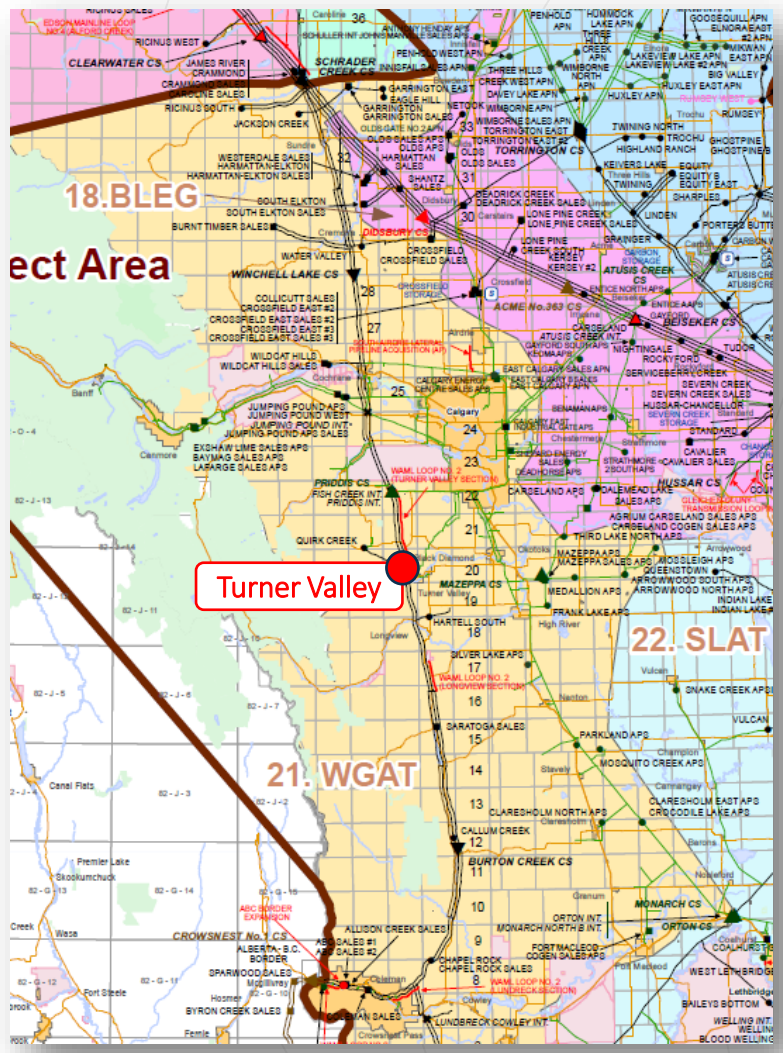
EDSON MAINLINE LOOP NO.4 (ALFORD CREEK)
RICINUS WEST
CLEARWATER CS
JAMES RIVER
CRAMMOND
RICINUS SOUTH
JACKSON CREEK
SCHRADER CREEK CS
36
SCHULLER INT JOHNS
INNISFAIL SALES APS
PENHOLD SALES APS
PENHOLD APN
HUMMOCK LAKE APN
GOOSEQUILL APN
ELNORA SALES
MIKWAN
HUXLEY SALES
BIG VALLEY
HUXLEY EAST APN
HUXLEY APN
RUMSEY WEST
RUMSEY
TWINING NORTH
HIGHLAND RANCH
KEIVERS LAKE
TWINING
EQUITY
EQUITY EAST
SHARPLES
LINDEN
PORTER
BUTTE
GARRINGTON EAST
GARRINGTON SALES
EAGLE HILL
GARRINGTON SOUTH
OLDS SALES APS
OLDS APS
HARMATTAN
HARMATTAN SALES
SHANTZ SALES
33
32
31
30
NETOOK
THREE HILLS
CREEK WEST APN
DAVEY LAKE APN
WIMBORNE APN
WIMBORNE SALES APN
TORRINGTON EAST
TORRINGTON EAST #2
TORRINGTON CS
OLDS SALES
WIMBORNE NORTH APN
WESTERDALE SALES
HARMATTAN LEDUC
HARMATTAN-ELKTON SALES
18.BLEG
SOUTH ELKTON
SOUTH ELKTON SALES
BURNT TIMBER SALES
DEADRICK CREEK
DEADRICK CREEK SALES
LONE PINE CREEK
LONE PINE CREEK SALES
LONE PINE CREEK SOUTH
KERSEY
KERSEY #2
GRAINGER
DIDSBURY CS
CROSSFIELD
CROSSFIELD SALES
WATER VALLEY
ect Area
WINCHELL LAKE CS
28
27
CROSSFIELD STORAGE
ACME No.363 CS
ATUSIS CREEK CS
ENTICE NORTH APS
ENTICE APS
GAYFORD
BEISEKER CS
COLLICUTT SALES
CROSSFIELD EAST #2
CROSSFIELD EAST SALES #2
CROSSFIELD EAST #3
CROSSFIELD EAST SALES #3
CARSELAND
ATUSIS CREEK INT.
GAYFORD SOUTH APS
KEOMA APS
NIGHTINGALE
ROCKYFORD
SERVICEBERRYCREEK
TUDOR
SOUTH AIRDRIE LATERAL PIPELINE ACQUISITION (AP)
WILDCAT HILLS
WILDCAT HILLS SALES
25
CALGARY ENERGY CENTRE SALES APS
EAST CALGARY SALES
EAST CALGARY #3 SALES
SEVERN CREEK
SEVERN CREEK SALES
SEVERN CREEK STORAGE
STANDARD
JUMPING POUND APS
JUMPING POUND WEST
JUMPING POUND INT.
JUMPING POUND APS SALES
Banff
24
Calgary
BENAMAPS
23
Canmore
EXSHAW LIME SALES APS
BAYMAG SALES APS
LAFARGE SALES APS
SHEPARD ENERGY CENTRE SALES
DEADHORSE APS
STRATHMORE 2SOUTH APS
CAVALIER
CAVALIER SALES
HUSSAR CS
82-J-13
PRIDDIS CS
FISH CREEK INT.
PRIDDIS INT.
WAML LOOP NO. 2 (TURNER VALLEY SECTION)
22
CARSELAND APS
CALEMEND LAKES SALES APS
GLEICHEN LOOP TRANSMISSION LOOP
AGRIUM CARSELAND APS
CARSELAND COGEN SALES APS
21
THIRD LAKE NORTH APS
QUIRK CREEK
20
MAZEPPA APS
MAZEPPA SALES APS
MOSSLEIGH APS
QUEENSTOWN
ARROWWOOD SOUTH APS
ARROWWOOD NORTH APS
INDIAN LAKE
Turner Valley
MAZEPPA CS
19
MEDALLION APS
FRANK LAKE APS
HARTELL SOUTH
18
High River
22. SLAT
82-J-11
82-J-10
Longview
SILVER LAKE APS
17
WAML LOOP NO. 2 (LONGVIEW SECTION)
16
Nanton
Vulcan
SNAKE CREEK APS
VULCAN
82-J-5
82-J-6
82-J-7
SARATOGA SALES
15
PARKLAND APS
MOSQUITO CREEK SALES
Champion
Carmangay
21. WGAT
14
Stavely
82-J-3
13
Canal Flats
CLARESHOLM NORTH APS
Claresholm
CLARESHOLM EAST APS
CROCODILE LAKE APS
82-J-2
CALLUM CREEK
12
BURTON CREEK CS
11
Premier Lake
Skookumchuck
82-G-14
82-G-15
ABC BORDER EXPANSION
10
Granum
ORTON INT.
MONARCH CS
MONARCH NORTH APS
ORTON CS
ALLISON CREEK SALES
CROWSNEST No.1 CS
ABC SALES #1
ABC SALES #2
ALBERTA - B.C. BORDER
9
CHAPEL ROCK
CHAPEL ROCK SALES
FORT MACLEOD COGEN SALES APS
Fort Macleod
WEST LETHBRIDGE
Wasa
82-G-12
SPARWOOD SALES
Hosmer
BYRON CREEK SALES
Fernie
Fort Steele
Coleman
WAML LOOP NO. 2 (LUNDBRECK SECTION)
8
Cowley
COLEMAN SALES
LUNDBRECK COWLEY INT.
Crowsnest Pass
BAILEYS BOTTOM
WELLING INT
BLOOD WELLING
Creek